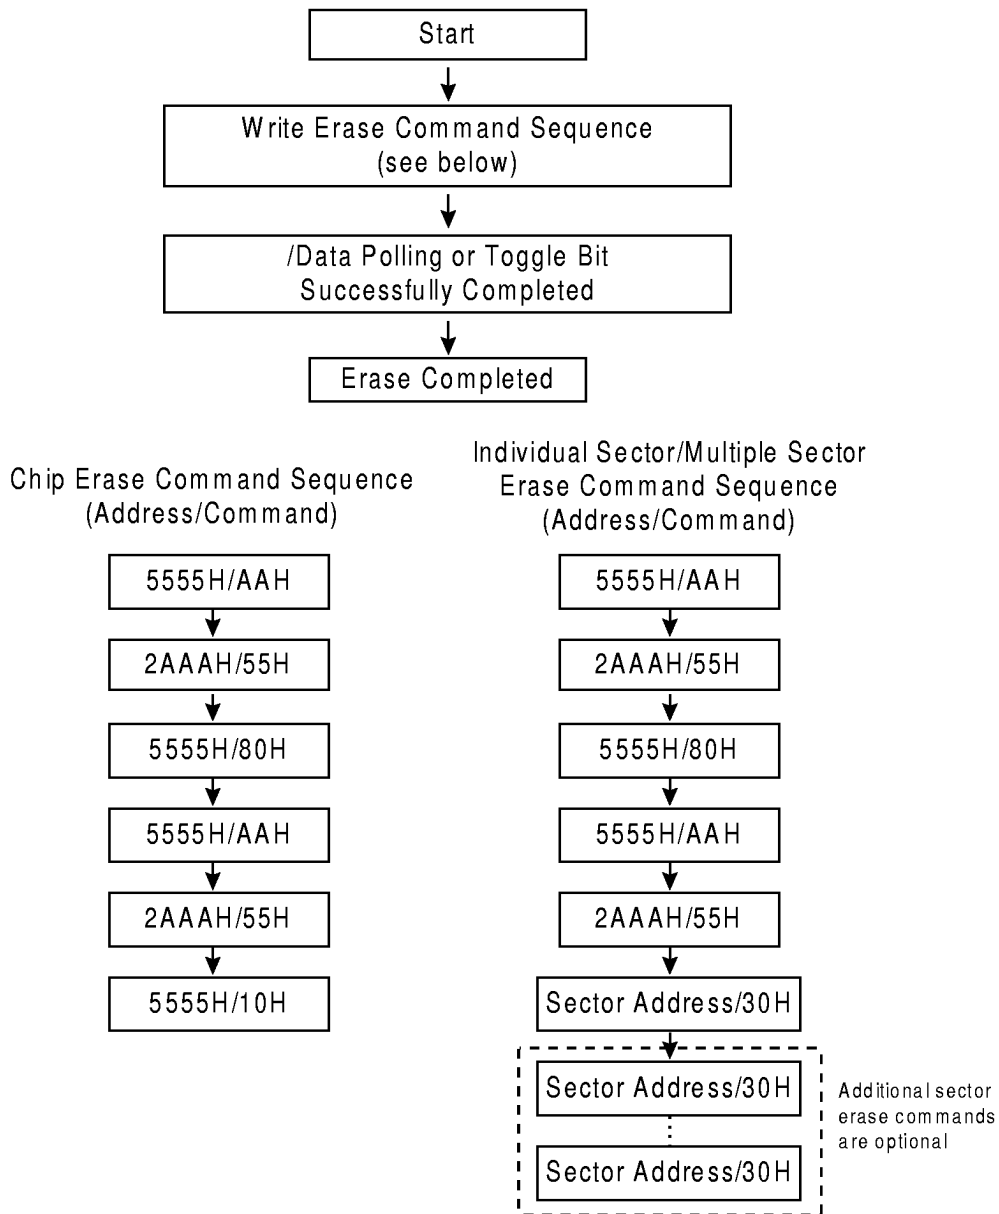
Start

Write Erase Command Sequence (see below)

/Data Polling or Toggle Bit Successfully Completed

Erase Completed

Chip Erase Command Sequence (Address/Command)

5555H/AAH

2AAAH/55H

5555H/80H

5555H/AAH

2AAAH/55H

5555H/10H

Individual Sector/Multiple Sector Erase Command Sequence (Address/Command)

5555H/AAH

2AAAH/55H

5555H/80H

5555H/AAH

2AAAH/55H

Sector Address/30H

Sector Address/30H

Sector Address/30H

Additional sector erase commands are optional